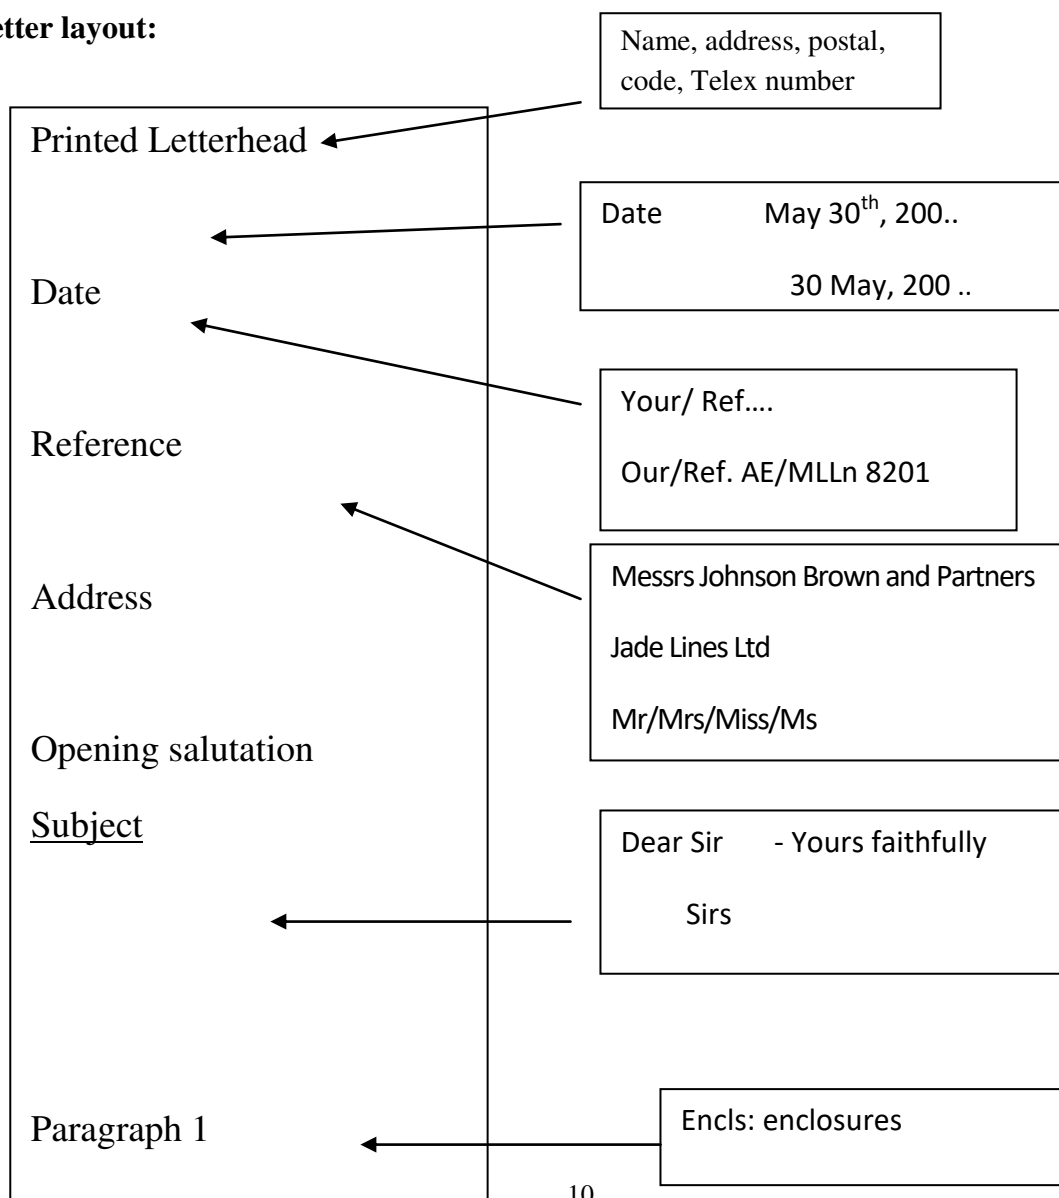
etter layout:

Name, address, postal, code, Telex number

Printed Letterhead

Date

Reference

Address

Opening salutation

Subject

Paragraph 1

Date May 30$^{th}$, 200..

30 May, 200 ..

Your/ Ref….

Our/Ref. AE/MLLn 8201

Messrs Johnson Brown and Partners

Jade Lines Ltd

Mr/Mrs/Miss/Ms

Dear Sir - Yours faithfully

Sirs

Encls: enclosures

10